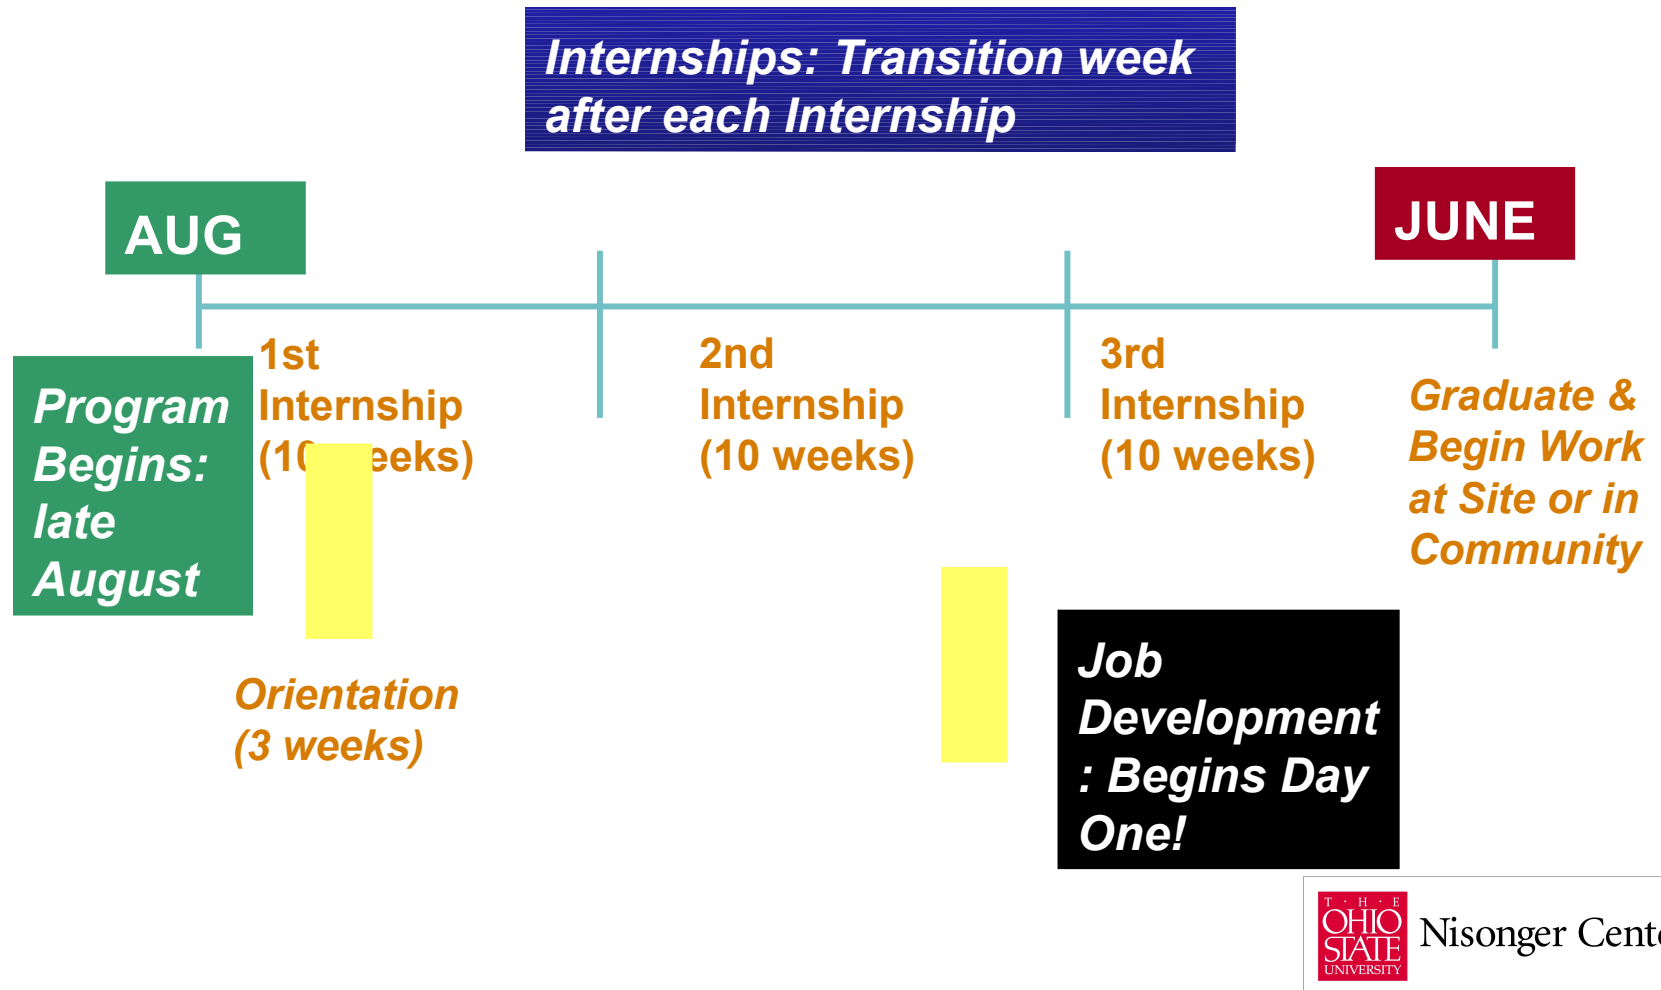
Internships: Transition week after each Internship

AUG

JUNE

Program Begins: late August

1st Internship (10 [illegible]eeks)

2nd Internship (10 weeks)

3rd Internship (10 weeks)

Graduate & Begin Work at Site or in Community

Orientation (3 weeks)

Job Development : Begins Day One!

THE OHIO STATE UNIVERSITY Nisonger Cent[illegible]